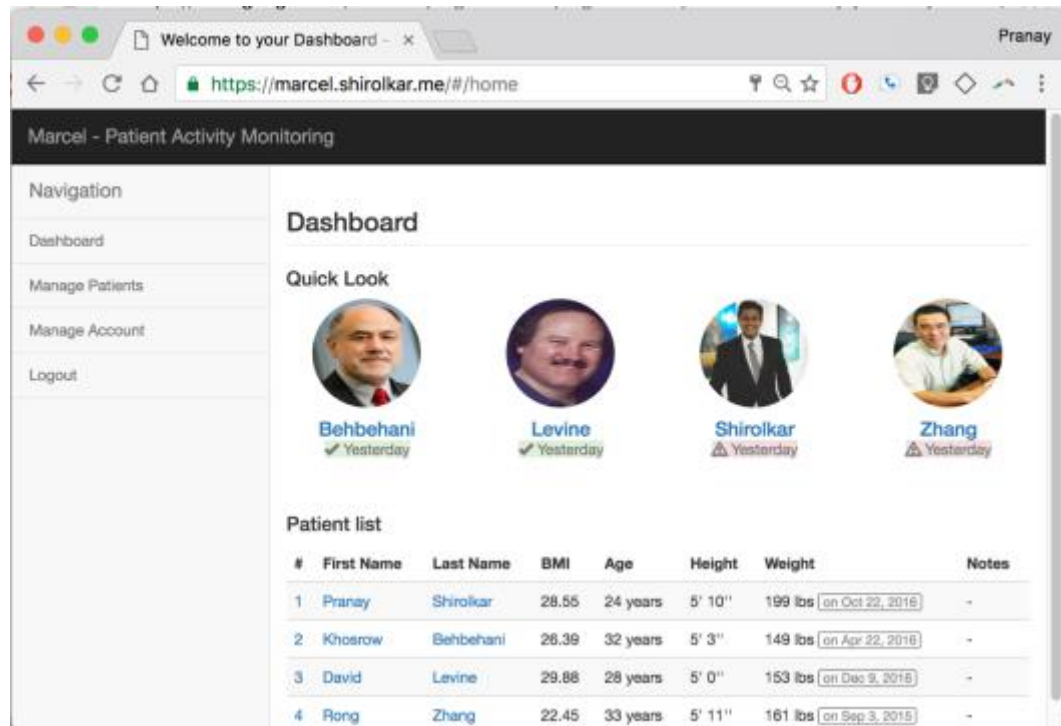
Welcome to your Dashboard - ×

Pranay

https://marcel.shirolkar.me/#/home

Marcel - Patient Activity Monitoring

Navigation

Dashboard

Manage Patients

Manage Account

Logout

Dashboard

Quick Look

Behbehani
✔ Yesterday

Levine
✔ Yesterday

Shirolkar
⚠ Yesterday

Zhang
⚠ Yesterday

Patient list

| # | First Name | Last Name | BMI | Age | Height | Weight | Notes |
|---|---|---|---|---|---|---|---|
| 1 | Pranay | Shirolkar | 28.55 | 24 years | 5' 10'' | 199 lbs on Oct 22, 2016 | - |
| 2 | Khosrow | Behbehani | 26.39 | 32 years | 5' 3'' | 149 lbs on Apr 22, 2016 | - |
| 3 | David | Levine | 29.88 | 28 years | 5' 0'' | 153 lbs on Dec 9, 2016 | - |
| 4 | Rong | Zhang | 22.45 | 33 years | 5' 11'' | 161 lbs on Sep 3, 2015 | - |